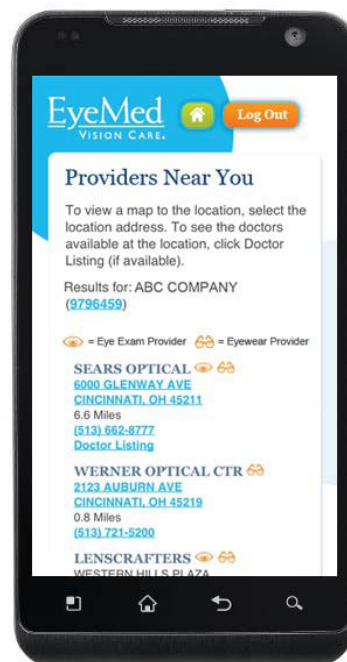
EyeMed
VISION CARE.

Log Out

Providers Near You

To view a map to the location, select the location address. To see the doctors available at the location, click Doctor Listing (if available).

Results for: ABC COMPANY (9796459)

= Eye Exam Provider = Eyewear Provider

SEARS OPTICAL
6000 GLENWAY AVE
CINCINNATI, OH 45211
6.6 Miles
(513) 662-8777
Doctor Listing

WERNER OPTICAL CTR
2123 AUBURN AVE
CINCINNATI, OH 45219
0.8 Miles
(513) 721-5200

LENSCRAFTERS
WESTERN HILLS PLAZA